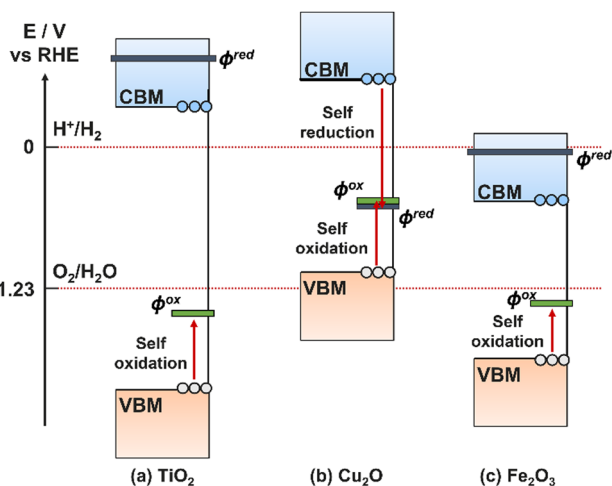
E / V
vs RHE

$\phi^{red}$
CBM
$H^+/H_2$
0
$O_2/H_2O$
1.23
$\phi^{ox}$
Self oxidation
VBM
(a) $TiO_2$

CBM
Self reduction
$\phi^{ox}$
$\phi^{red}$
Self oxidation
VBM
(b) $Cu_2O$

$\phi^{red}$
CBM
$\phi^{ox}$
Self oxidation
VBM
(c) $Fe_2O_3$